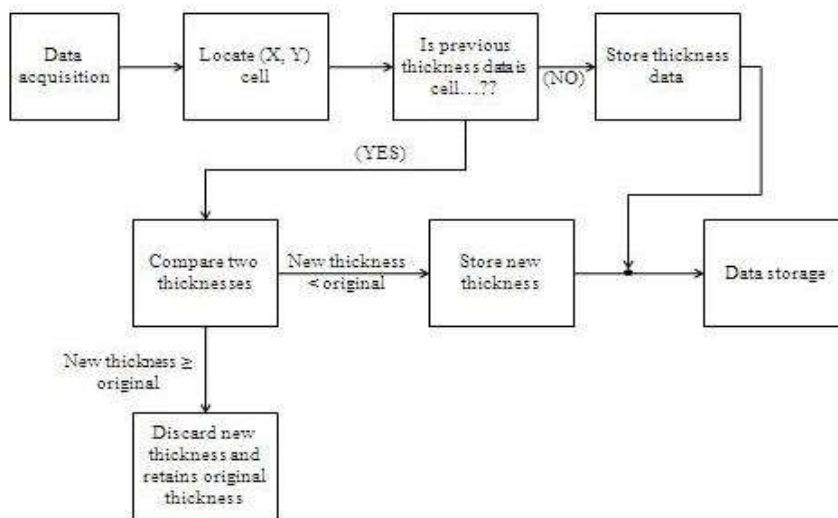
Data acquisition

Locate (X, Y) cell

Is previous thickness data is cell…??

(NO)

Store thickness data

(YES)

Compare two thicknesses

New thickness < original

Store new thickness

Data storage

New thickness ≥ original

Discard new thickness and retains original thickness